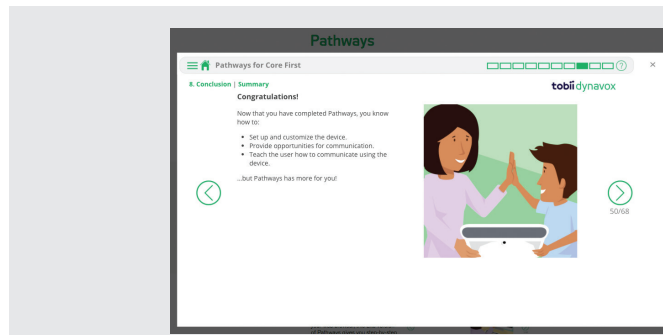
Pathways

Pathways for Core First

8. Conclusion | Summary

tobii dynavox

Congratulations!

Now that you have completed Pathways, you know how to:

- Set up and customize the device.
- Provide opportunities for communication.
- Teach the user how to communicate using the device.

...but Pathways has more for you!

50/68